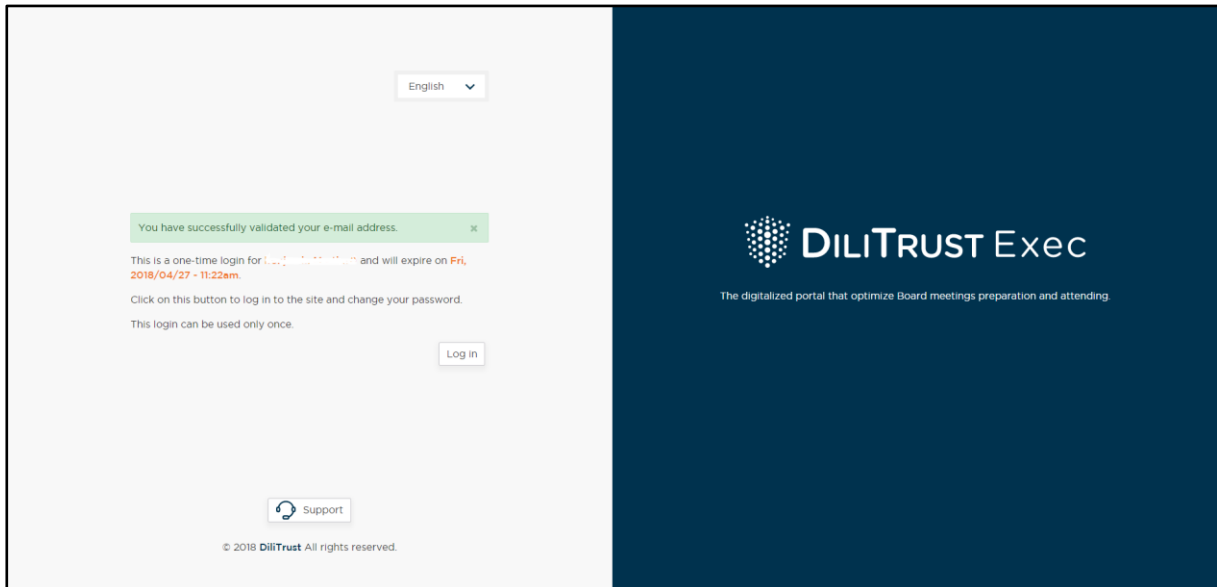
English

You have successfully validated your e-mail address. ×

This is a one-time login for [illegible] and will expire on Fri, 2018/04/27 - 11:22am.

Click on this button to log in to the site and change your password.

This login can be used only once.

Log in

Support

© 2018 DiliTrust All rights reserved.

DILITRUST Exec

The digitalized portal that optimize Board meetings preparation and attending.